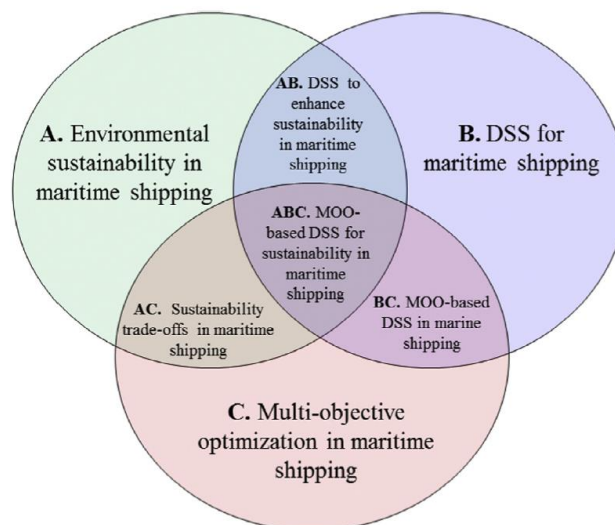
A. Environmental sustainability in maritime shipping

AB. DSS to enhance sustainability in maritime shipping

B. DSS for maritime shipping

ABC. MOO-based DSS for sustainability in maritime shipping

AC. Sustainability trade-offs in maritime shipping

BC. MOO-based DSS in marine shipping

C. Multi-objective optimization in maritime shipping